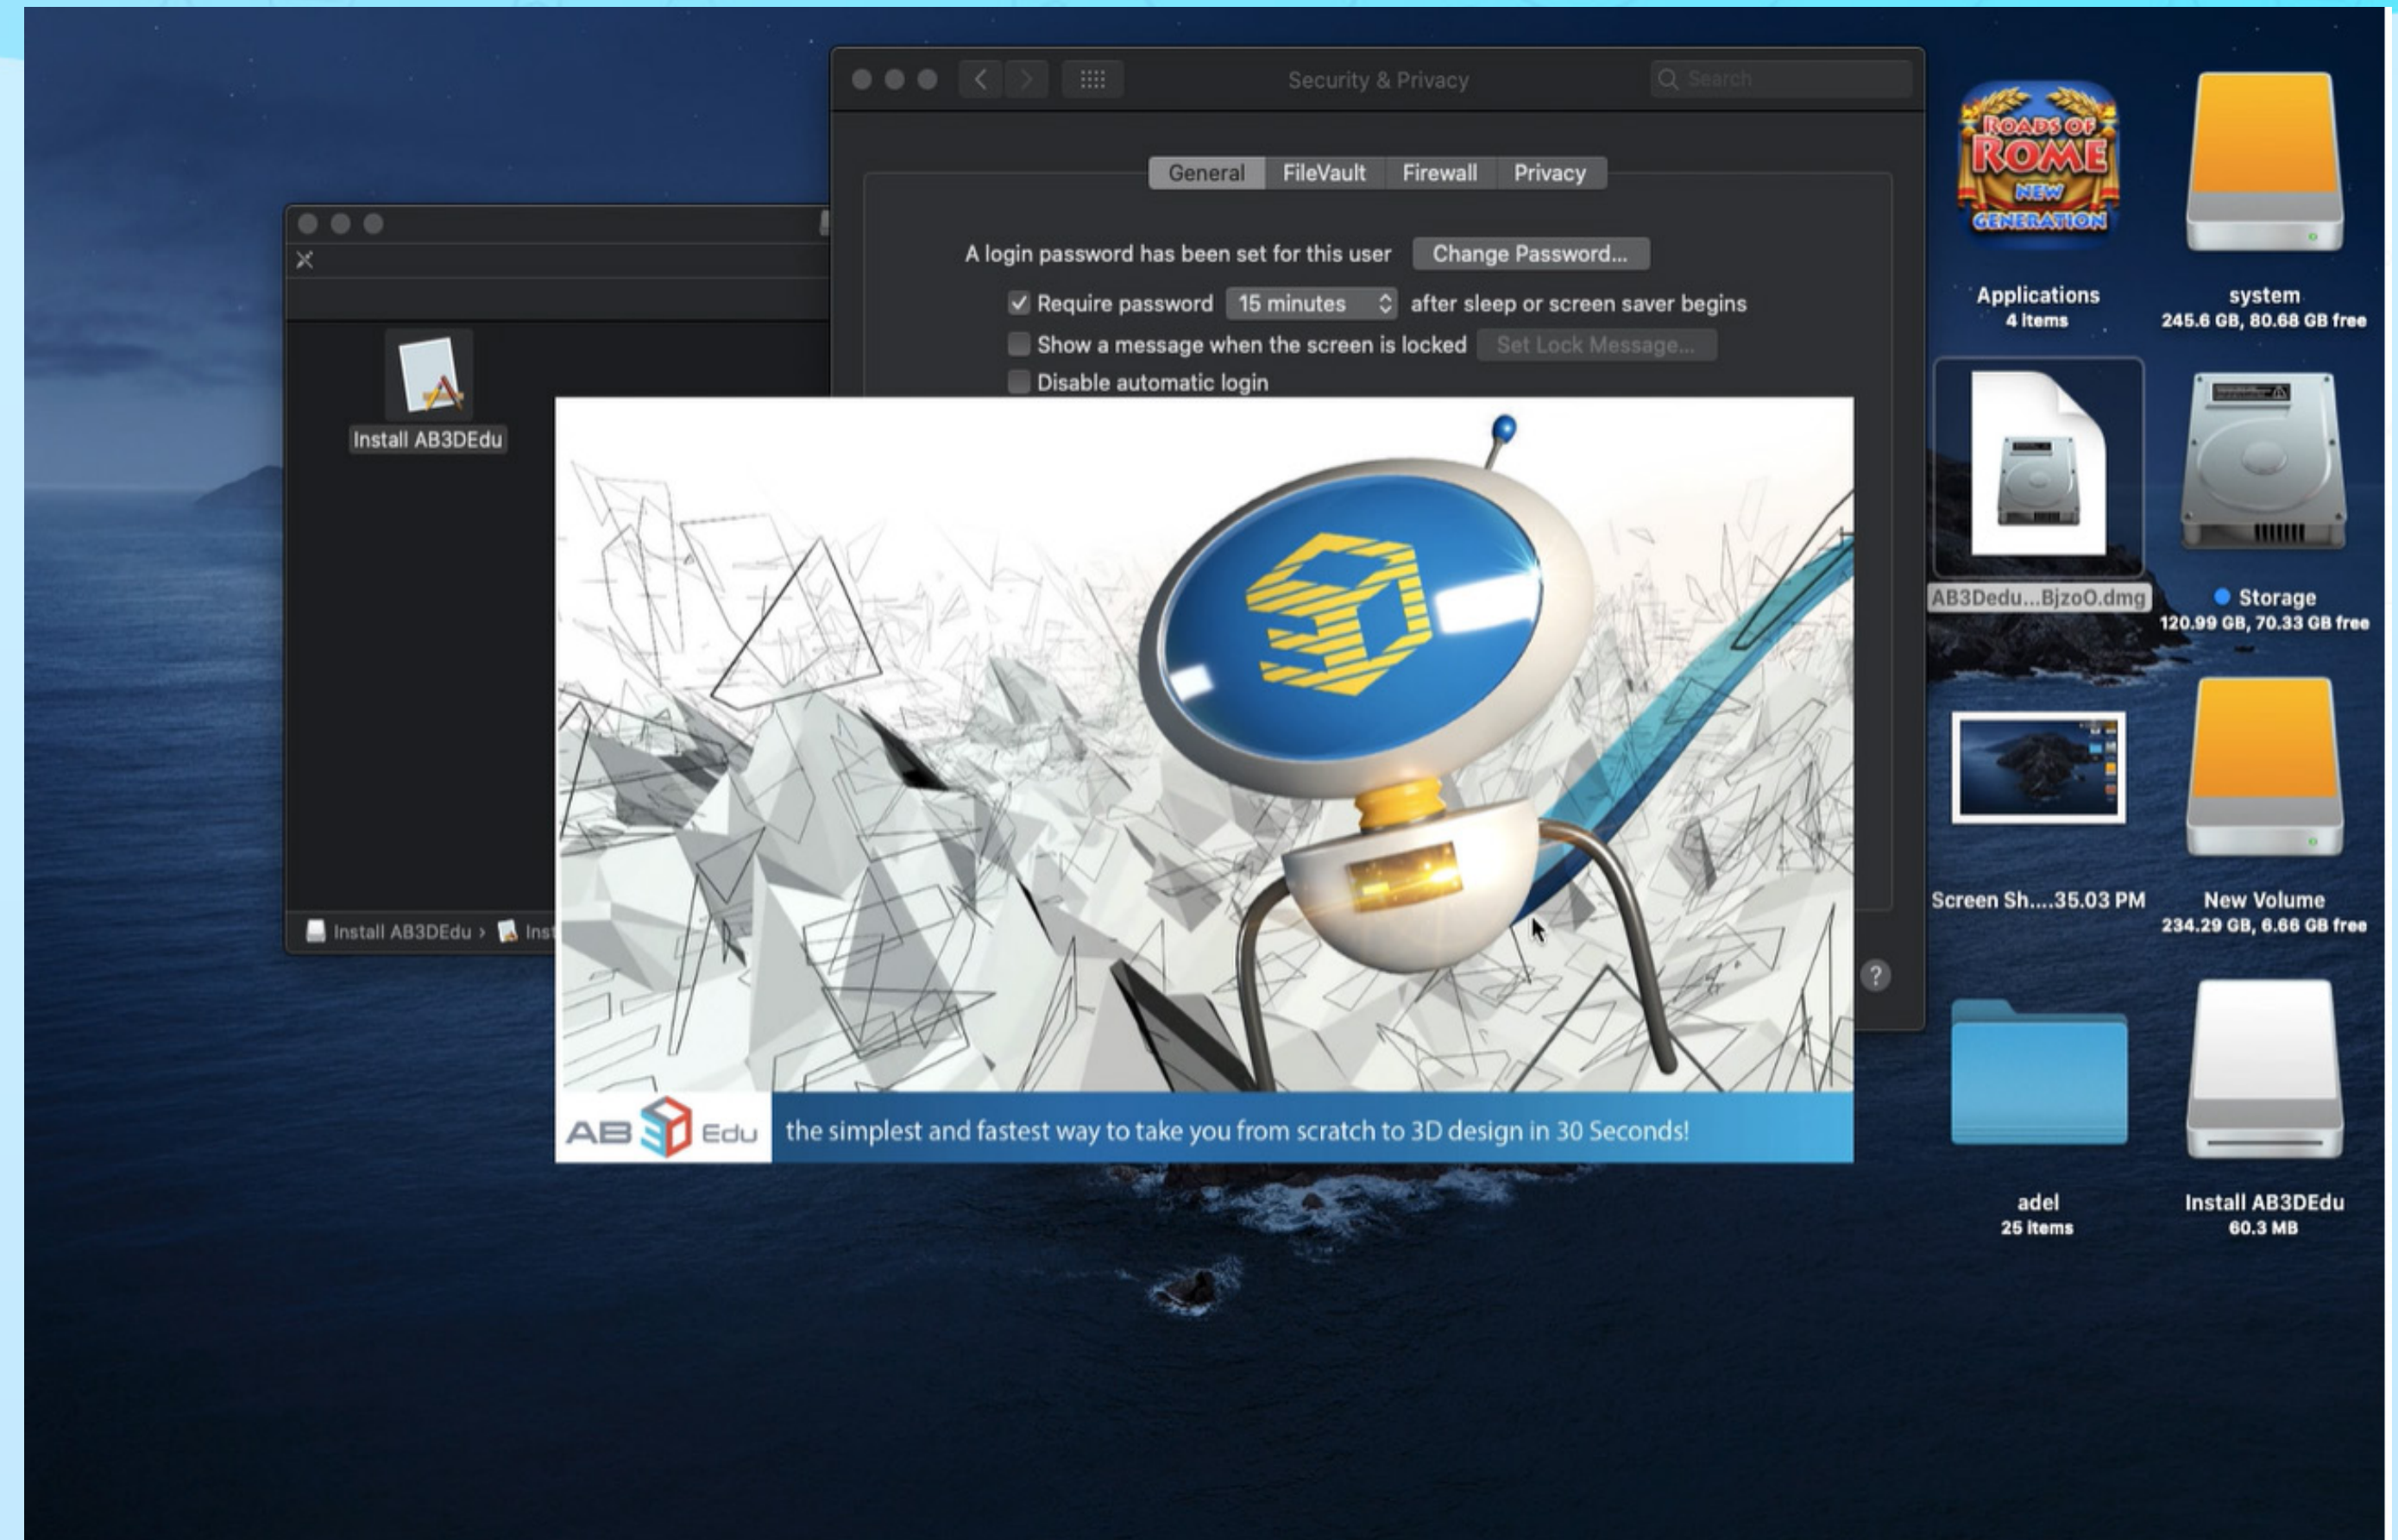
Security & Privacy

Search

General FileVault Firewall Privacy

A login password has been set for this user Change Password...

Require password 15 minutes after sleep or screen saver begins

Show a message when the screen is locked Set Lock Message...

Disable automatic login

Install AB3DEdu

Install AB3DEdu › Inst

AB 3D Edu the simplest and fastest way to take you from scratch to 3D design in 30 Seconds!

ROADS OF ROME NEW GENERATION

Applications
4 items

system
245.6 GB, 80.68 GB free

AB3Dedu...BjzoO.dmg

Storage
120.99 GB, 70.33 GB free

Screen Sh....35.03 PM

New Volume
234.29 GB, 6.66 GB free

adel
25 items

Install AB3DEdu
60.3 MB